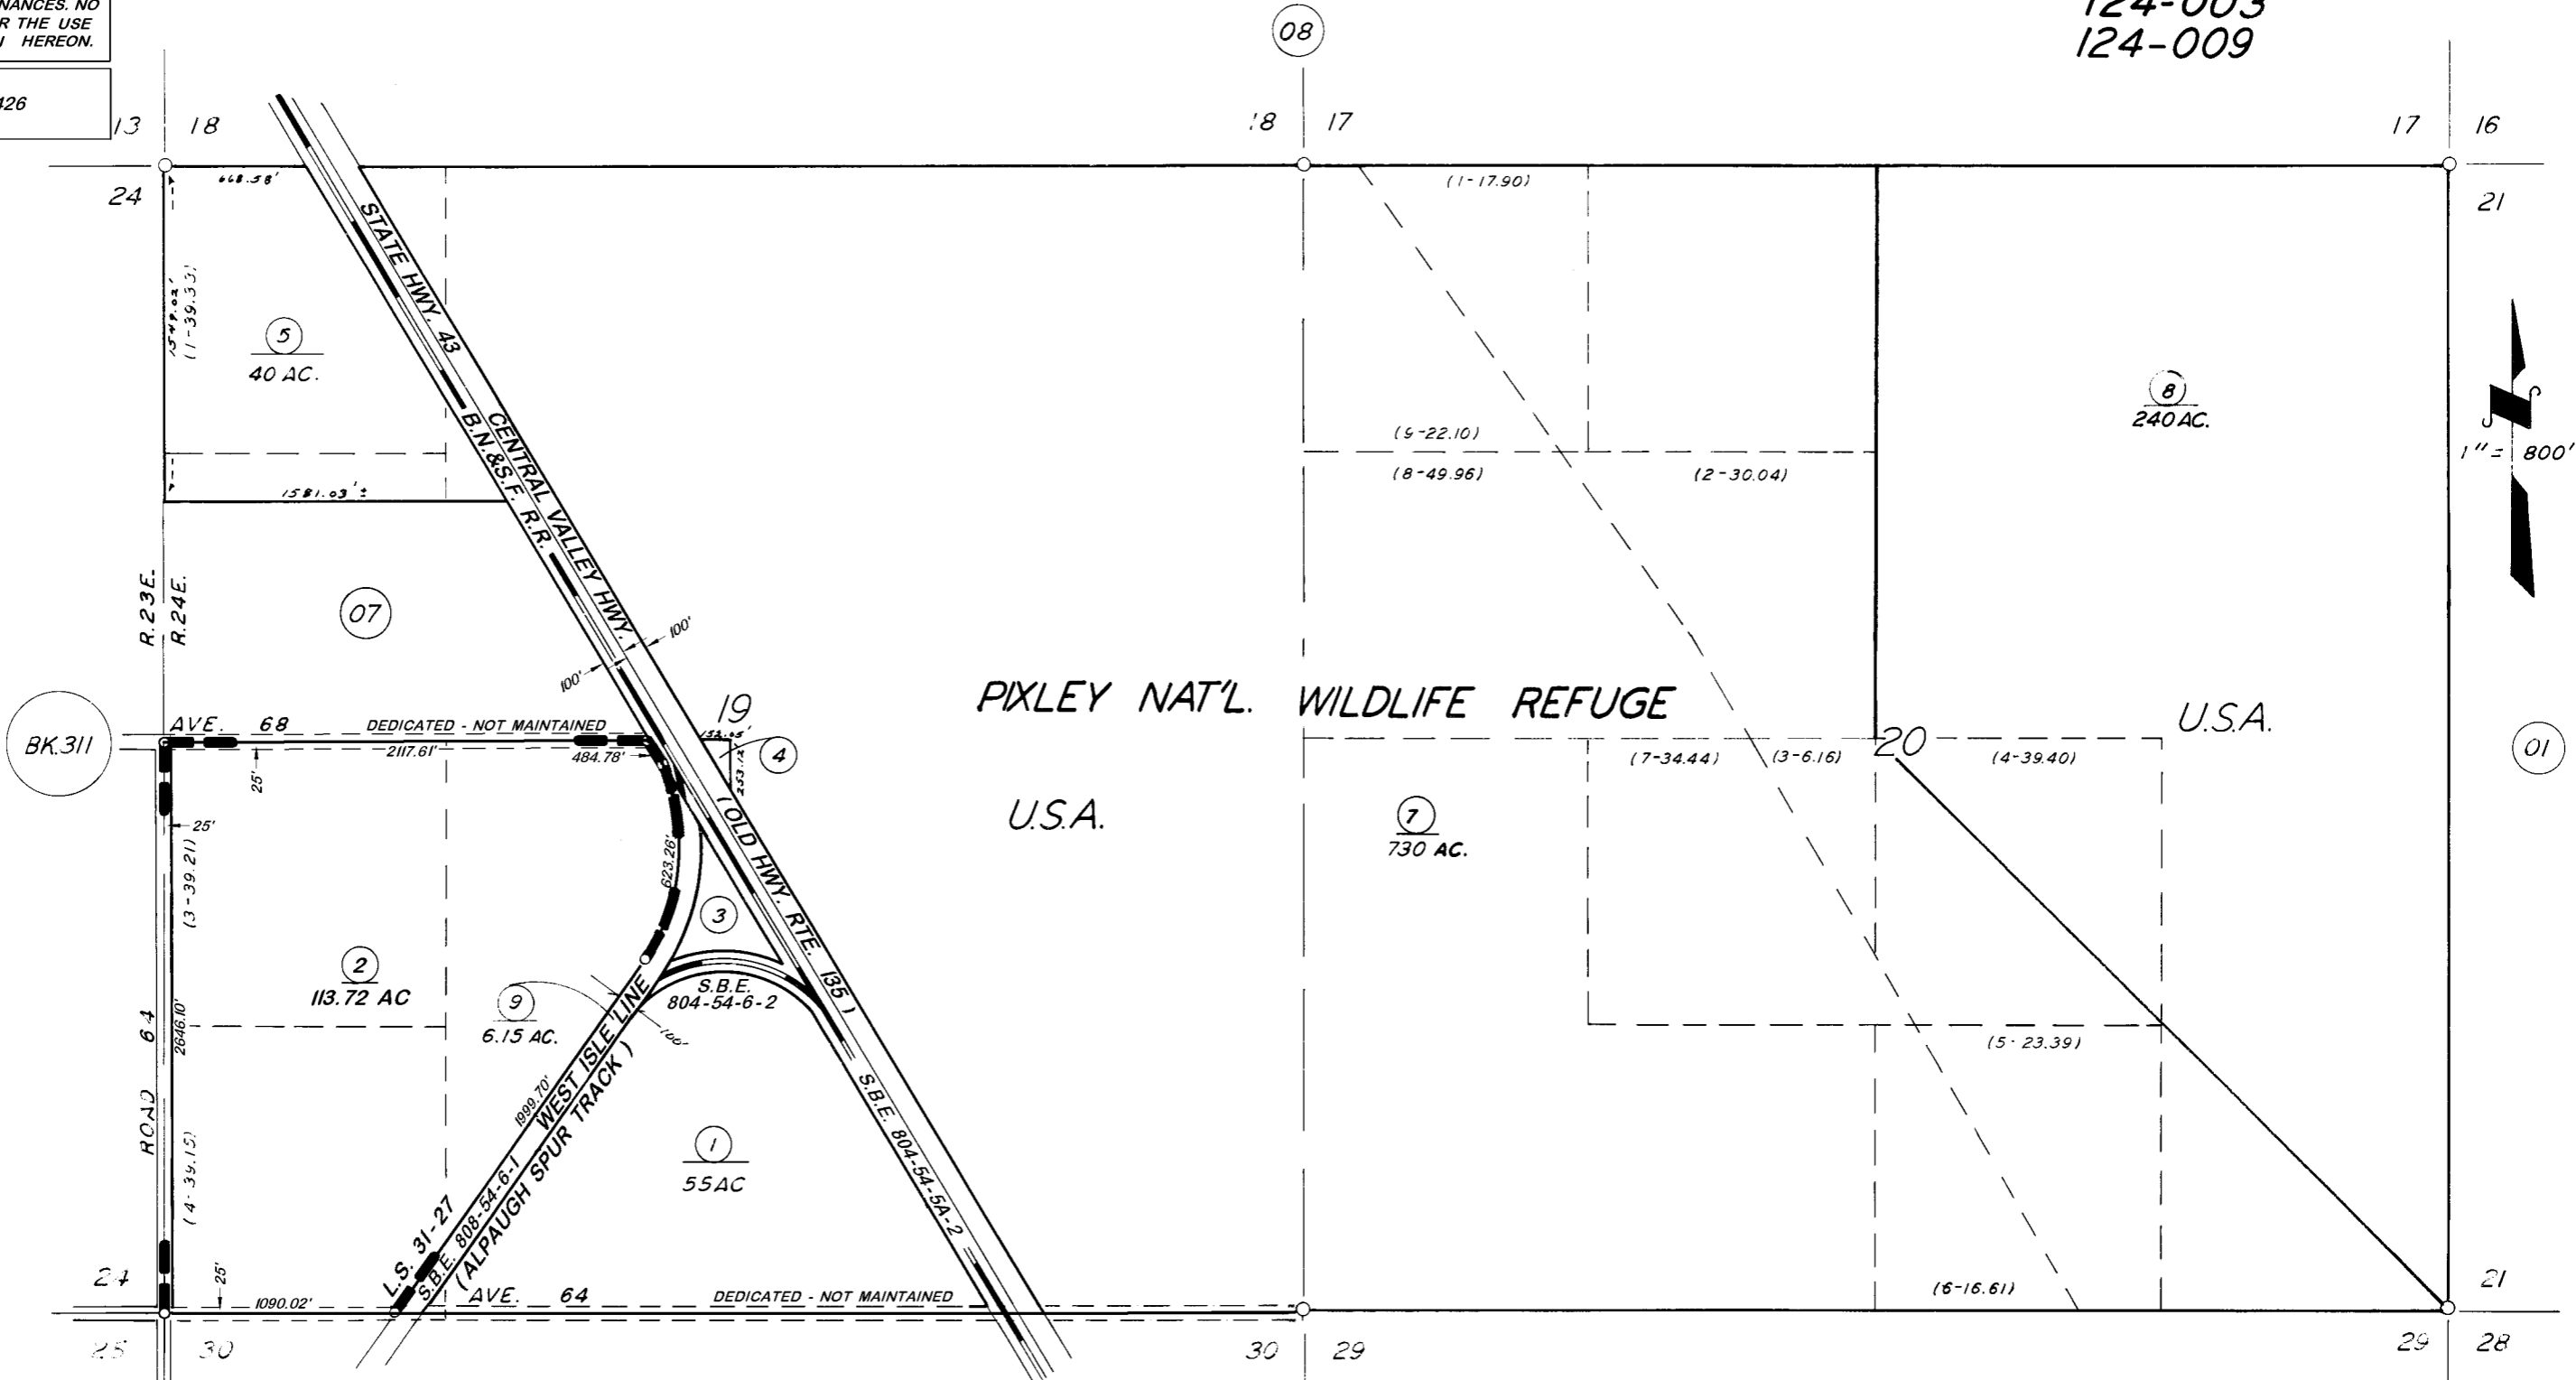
NANCES. NO
R THE USE
HEREON.

426

08

124-003
124-009

13 18 18 17 17 16

24 21

668.38'

(1-17.90)

1549.02'
(1-39.33)

5
40 AC.

STATE HWY. 43
CENTRAL VALLEY HWY.
B.N.&S.F. R.R.

8
240 AC.

(9-22.10)

(8-49.96) (2-30.04)

1″= 800′

1581.03'±

R.23E. R.24E.

07

100' 100'

19

PIXLEY NAT'L. WILDLIFE REFUGE

U.S.A.

BK.311

AVE. 68 DEDICATED - NOT MAINTAINED

2117.61' 484.78'

152.65'
253.12'
4

20

01

(7-34.44) (3-6.16) (4-39.40)

25'

25'

U.S.A.

(OLD HWY. RTE. 135)

7
730 AC.

(3-39.21)

623.26'

3

2
113.72 AC

9
6.15 AC.

S.B.E.
804-54-6-2

100'

ROAD 64

2646.10'

(5-23.39)

WEST ISLE LINE
(ALPAUGH SPUR TRACK)
1999.70'

1
55 AC

S.B.E. 804-54-5A-2

(4-39.15)

L.S. 31-27
S.B.E. 808-54-6-1

24

25'

1090.02'

AVE. 64 DEDICATED - NOT MAINTAINED

(6-16.61)

21

25 30 30 29 29 28